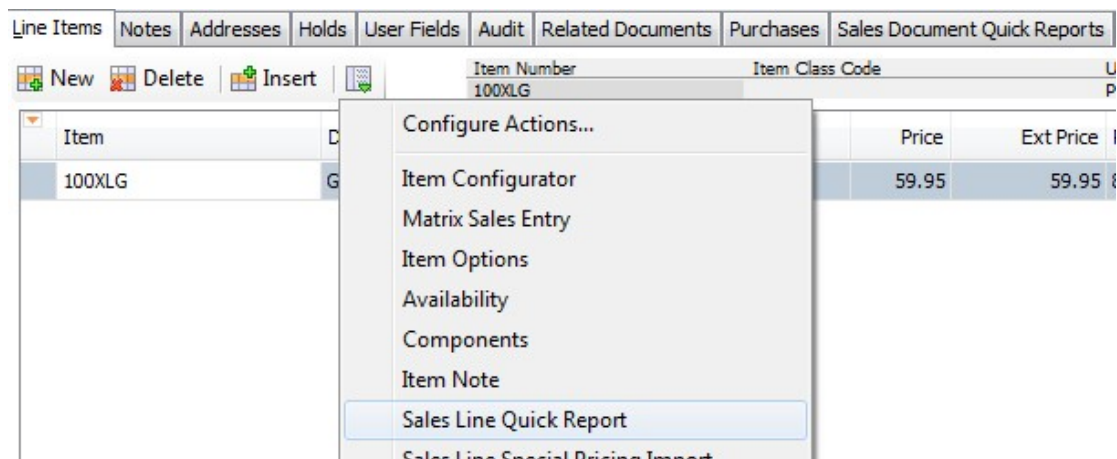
Line Items | Notes | Addresses | Holds | User Fields | Audit | Related Documents | Purchases | Sales Document Quick Reports

New Delete Insert

Item Number
100XLG

Item Class Code

U
P

| Item | D | Price | Ext Price |
|---|---|---|---|
| 100XLG | G | 59.95 | 59.95 |

Configure Actions...
Item Configurator
Matrix Sales Entry
Item Options
Availability
Components
Item Note
Sales Line Quick Report
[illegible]